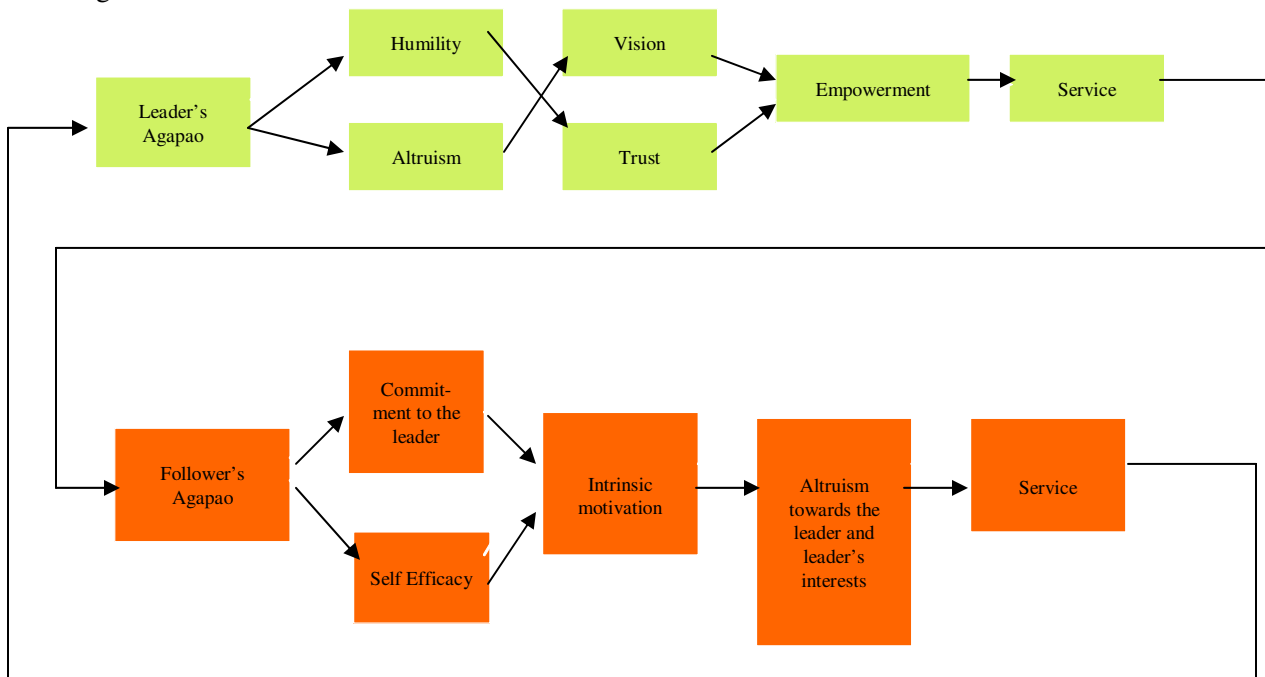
Leader's Agapao

Humility

Altruism

Vision

Trust

Empowerment

Service

Follower's Agapao

Commitment to the leader

Self Efficacy

Intrinsic motivation

Altruism towards the leader and leader's interests

Service